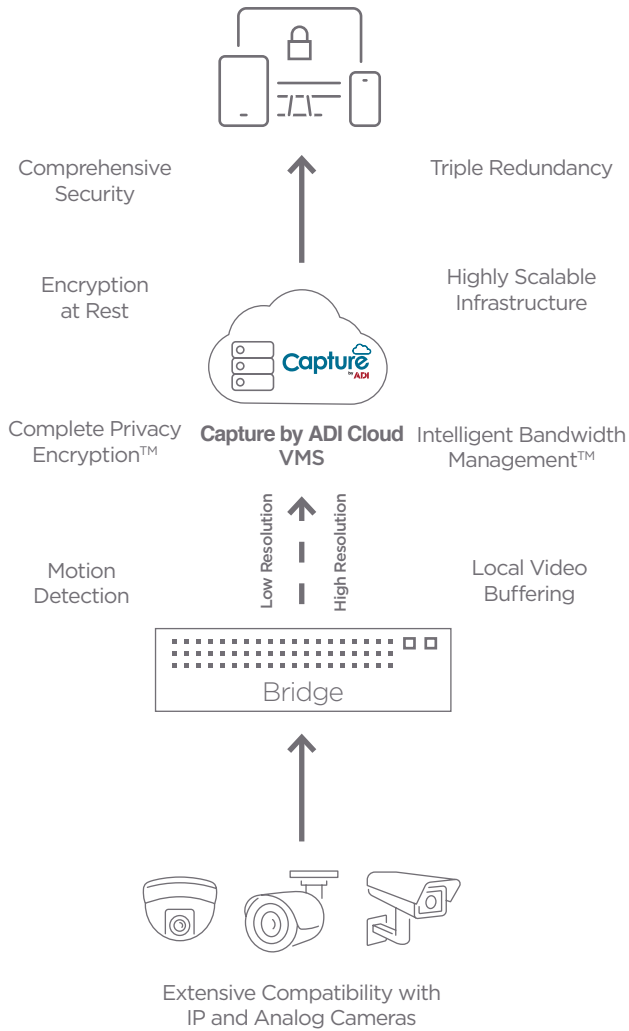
Comprehensive Security

Triple Redundancy

Encryption at Rest

Highly Scalable Infrastructure

Capture by ADI

Complete Privacy Encryption™

Capture by ADI Cloud VMS

Intelligent Bandwidth Management™

Low Resolution

High Resolution

Motion Detection

Local Video Buffering

Bridge

Extensive Compatibility with IP and Analog Cameras